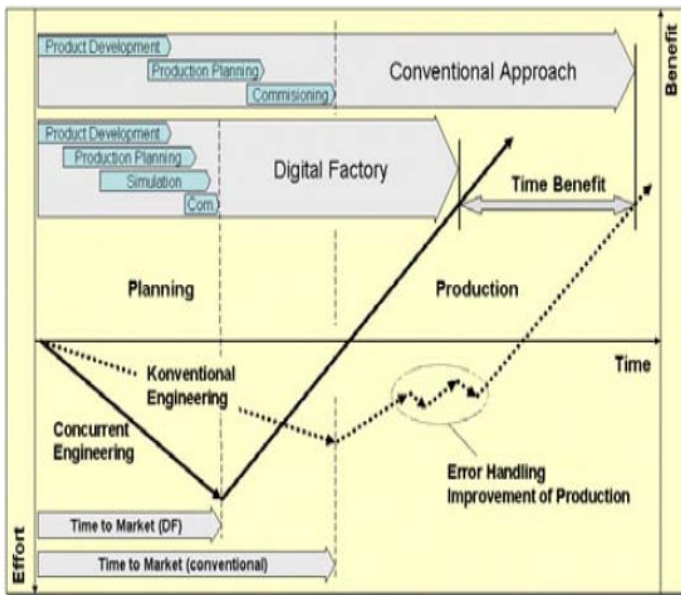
Product Development
Production Planning
Commisioning
Conventional Approach

Product Development
Production Planning
Simulation
Com.
Digital Factory

Time Benefit

Benefit

Planning

Production

Time

Konventional Engineering

Concurrent Engineering

Error Handling
Improvement of Production

Time to Market (DF)

Time to Market (conventional)

Effort